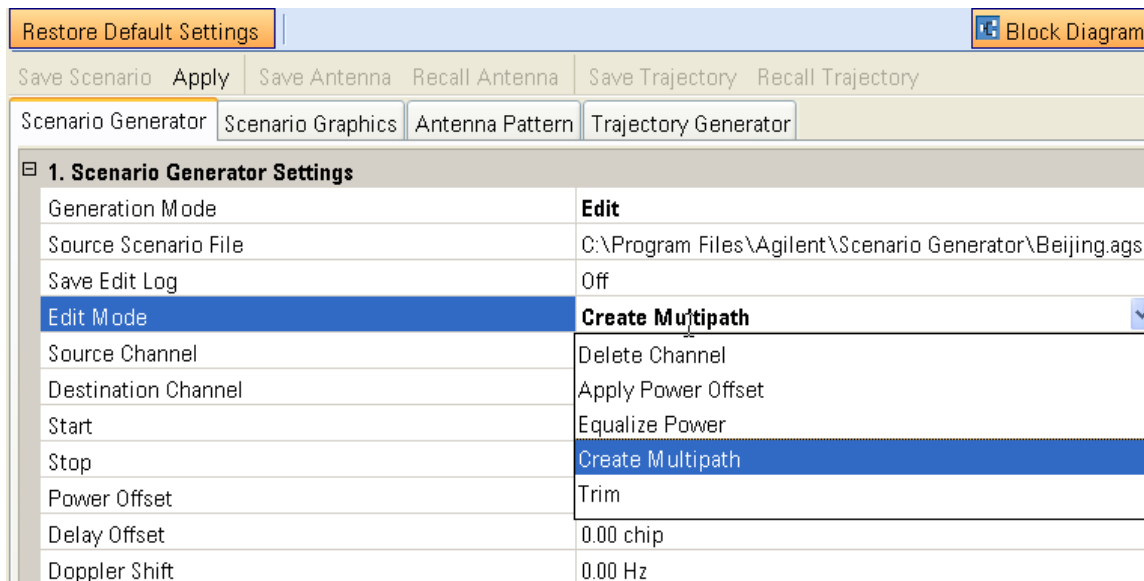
Restore Default Settings

Block Diagram

Save Scenario Apply Save Antenna Recall Antenna Save Trajectory Recall Trajectory

Scenario Generator | Scenario Graphics | Antenna Pattern | Trajectory Generator

⊟ 1. Scenario Generator Settings

| | |
|---|---|
| Generation Mode | Edit |
| Source Scenario File | C:\Program Files\Agilent\Scenario Generator\Beijing.ags |
| Save Edit Log | Off |
| Edit Mode | Create Multipath |
| Source Channel | Delete Channel |
| Destination Channel | Apply Power Offset |
| Start | Equalize Power |
| Stop | Create Multipath |
| Power Offset | Trim |
| Delay Offset | 0.00 chip |
| Doppler Shift | 0.00 Hz |